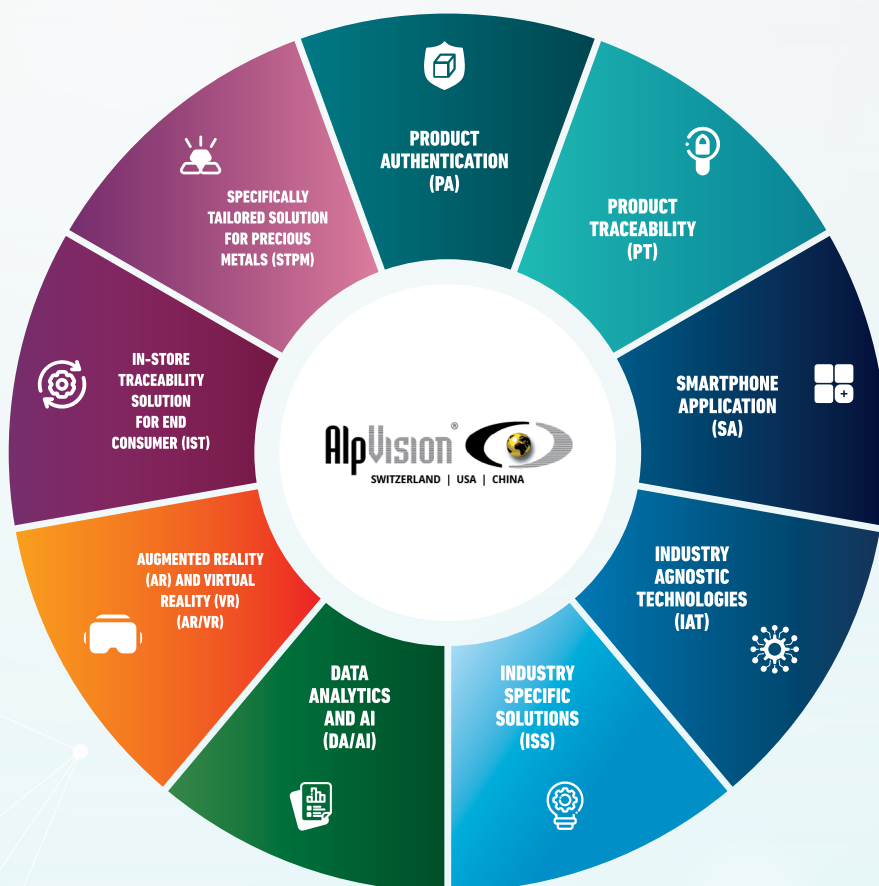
PRODUCT AUTHENTICATION (PA)

PRODUCT TRACEABILITY (PT)

SMARTPHONE APPLICATION (SA)

INDUSTRY AGNOSTIC TECHNOLOGIES (IAT)

INDUSTRY SPECIFIC SOLUTIONS (ISS)

DATA ANALYTICS AND AI (DA/AI)

AUGMENTED REALITY (AR) AND VIRTUAL REALITY (VR) (AR/VR)

IN-STORE TRACEABILITY SOLUTION FOR END CONSUMER (IST)

SPECIFICALLY TAILORED SOLUTION FOR PRECIOUS METALS (STPM)

AlpVision®
SWITZERLAND | USA | CHINA